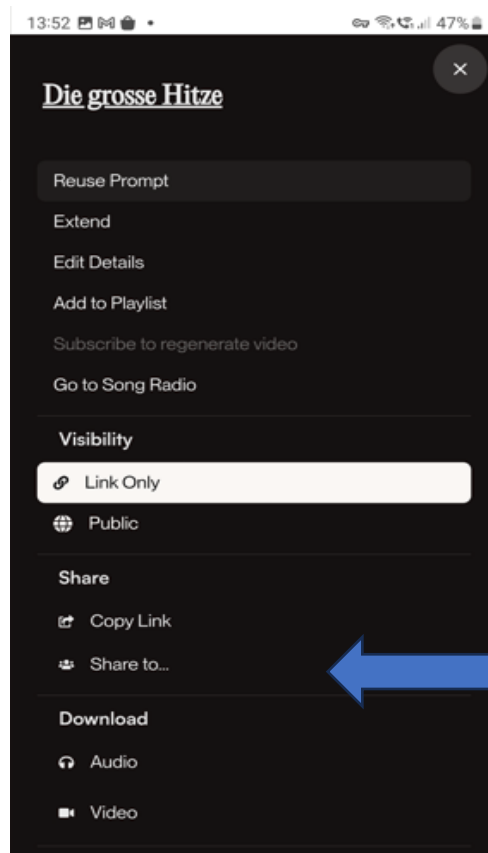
13:52 47%

×

Die grosse Hitze

Reuse Prompt

Extend

Edit Details

Add to Playlist

Subscribe to regenerate video

Go to Song Radio

Visibility

Link Only

Public

Share

Copy Link

Share to...

Download

Audio

Video